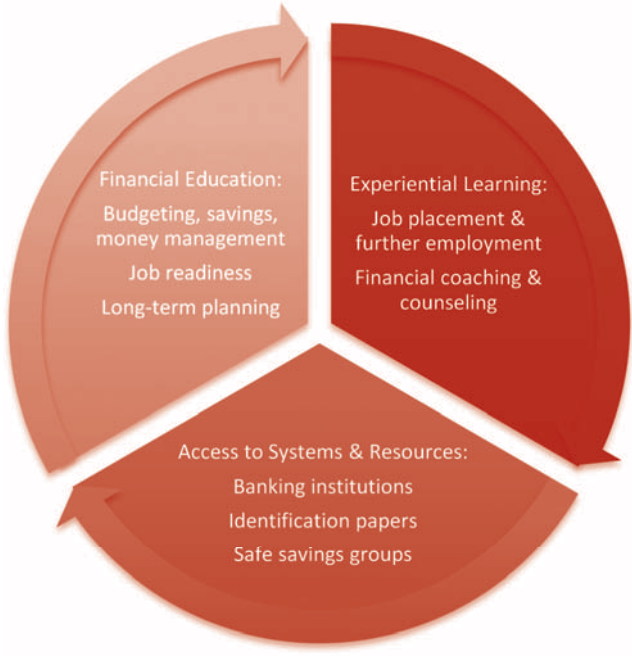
Financial Education:

Budgeting, savings, money management

Job readiness

Long-term planning

Experiential Learning:

Job placement & further employment

Financial coaching & counseling

Access to Systems & Resources:

Banking institutions

Identification papers

Safe savings groups